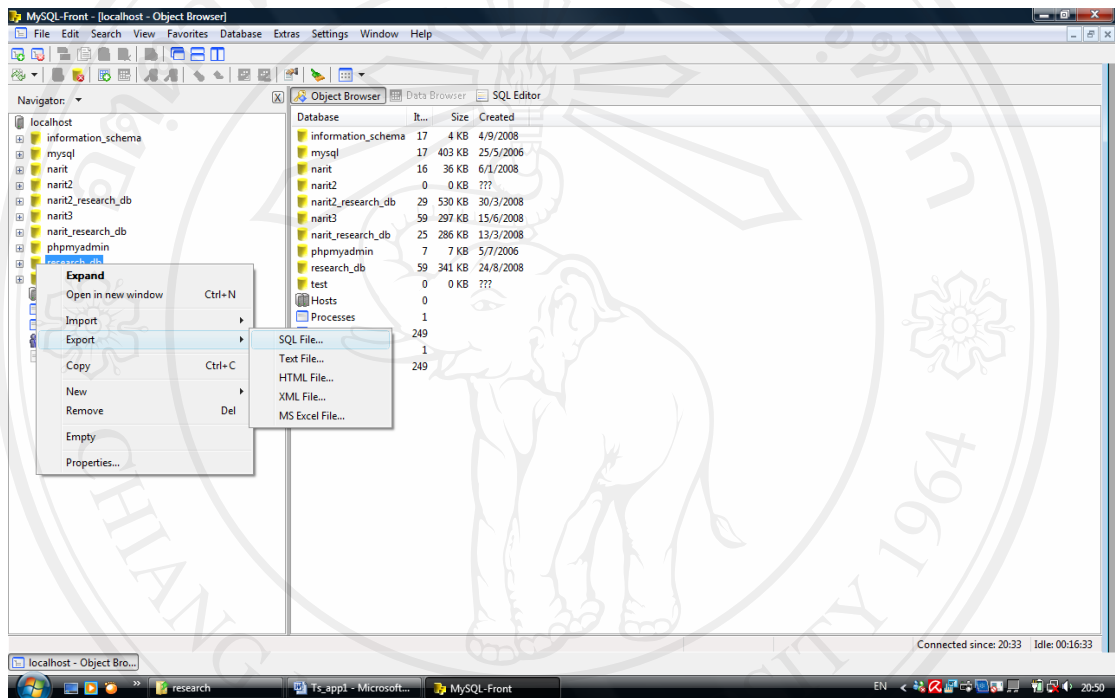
MySQL-Front - [localhost - Object Browser]

File Edit Search View Favorites Database Extras Settings Window Help

Navigator ▾

localhost
information_schema
mysql
narit
narit2
narit2_research_db
narit3
narit_research_db
phpmyadmin
research_db

Expand
Open in new window Ctrl+N
Import
Export
Copy Ctrl+C
New
Remove Del
Empty
Properties...

SQL File...
Text File...
HTML File...
XML File...
MS Excel File...

Object Browser | Data Browser | SQL Editor

| Database | It... | Size | Created |
|---|---|---|---|
| information_schema | 17 | 4 KB | 4/9/2008 |
| mysql | 17 | 403 KB | 25/5/2006 |
| narit | 16 | 36 KB | 6/1/2008 |
| narit2 | 0 | 0 KB | ??? |
| narit2_research_db | 29 | 530 KB | 30/3/2008 |
| narit3 | 59 | 297 KB | 15/6/2008 |
| narit_research_db | 25 | 286 KB | 13/3/2008 |
| phpmyadmin | 7 | 7 KB | 5/7/2006 |
| research_db | 59 | 341 KB | 24/8/2008 |
| test | 0 | 0 KB | ??? |
| Hosts | 0 | | |
| Processes | 1 | | |
| | 249 | | |
| | 1 | | |
| | 249 | | |

Connected since: 20:33 Idle: 00:16:33

localhost - Object Bro...

research Ts_app1 - Microsoft... MySQL-Front

EN 20:50